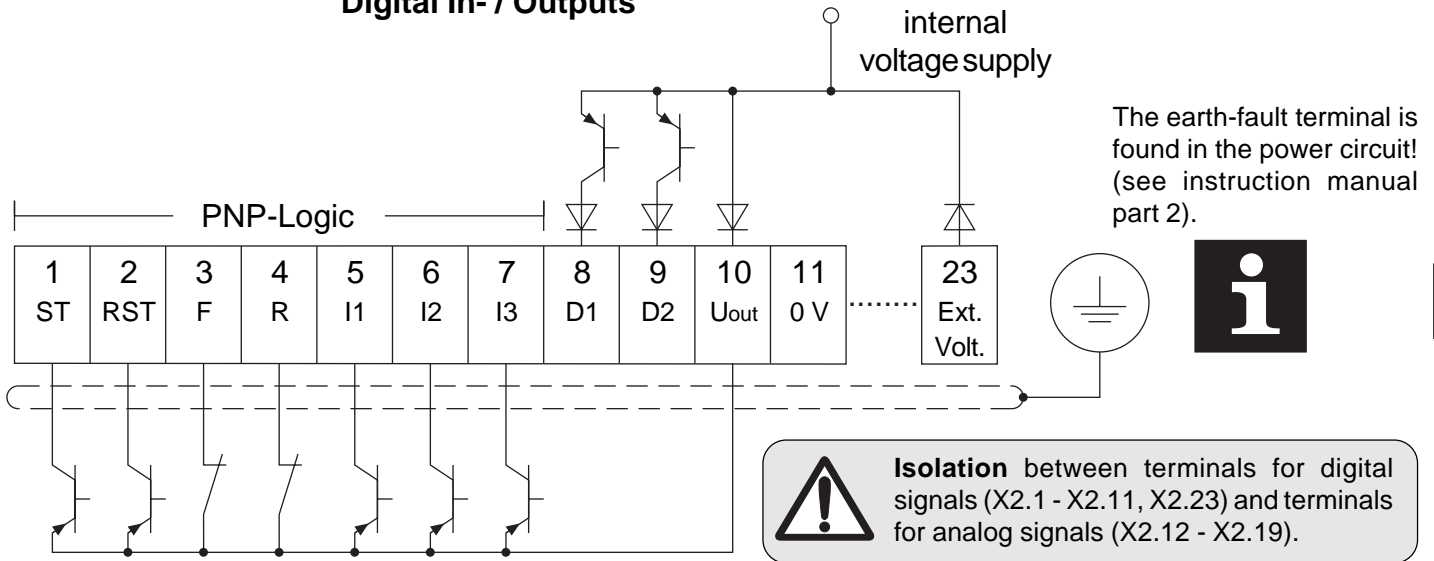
Digital In- / Outputs

internal voltage supply

The earth-fault terminal is found in the power circuit! (see instruction manual part 2).

PNP-Logic

| 1 | 2 | 3 | 4 | 5 | 6 | 7 | 8 | 9 | 10 | 11 | 23 |
|---|---|---|---|---|---|---|---|---|---|---|---|
| ST | RST | F | R | I1 | I2 | I3 | D1 | D2 | $U_{out}$ | 0 V | Ext. Volt. |

**Isolation** between terminals for digital signals (X2.1 - X2.11, X2.23) and terminals for analog signals (X2.12 - X2.19).